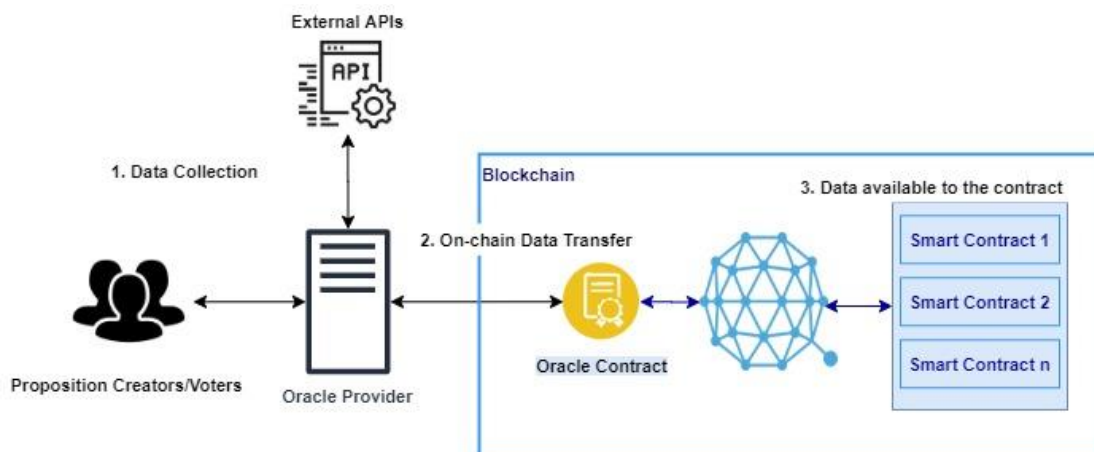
External APIs

API

1. Data Collection

Blockchain

3. Data available to the contract

2. On-chain Data Transfer

Smart Contract 1

Smart Contract 2

Smart Contract n

Oracle Contract

Proposition Creators/Voters

Oracle Provider